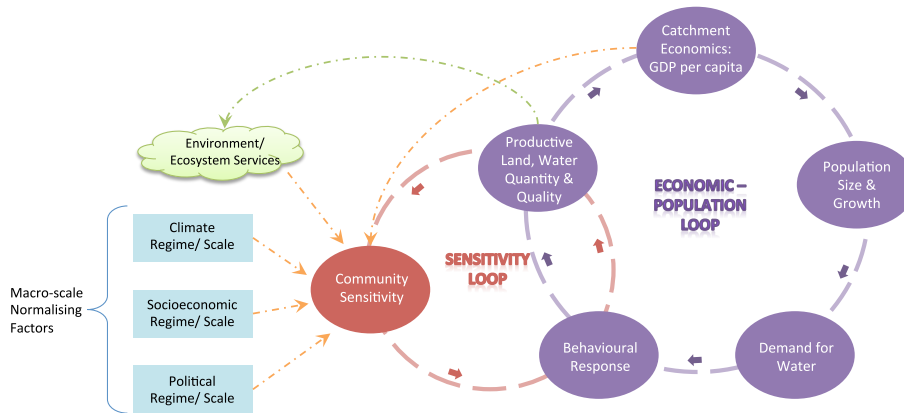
Catchment Economics: GDP per capita

Environment/ Ecosystem Services

Productive Land, Water Quantity & Quality

Population Size & Growth

ECONOMIC – POPULATION LOOP

Climate Regime/ Scale

Macro-scale Normalising Factors

Socioeconomic Regime/ Scale

Political Regime/ Scale

Community Sensitivity

SENSITIVITY LOOP

Behavioural Response

Demand for Water